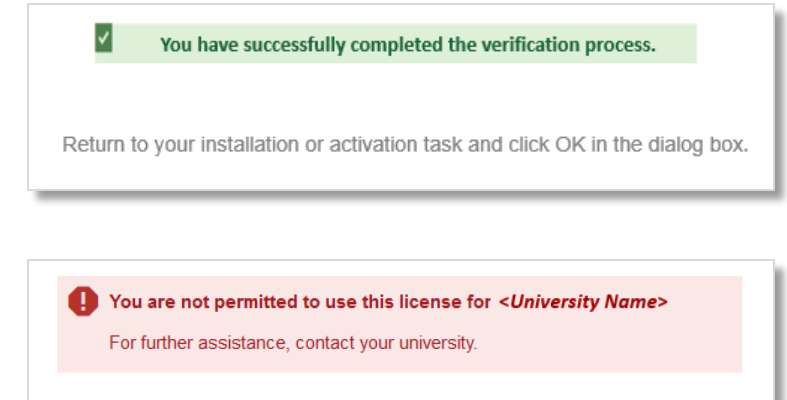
You have successfully completed the verification process.

Return to your installation or activation task and click OK in the dialog box.

You are not permitted to use this license for <University Name>

For further assistance, contact your university.